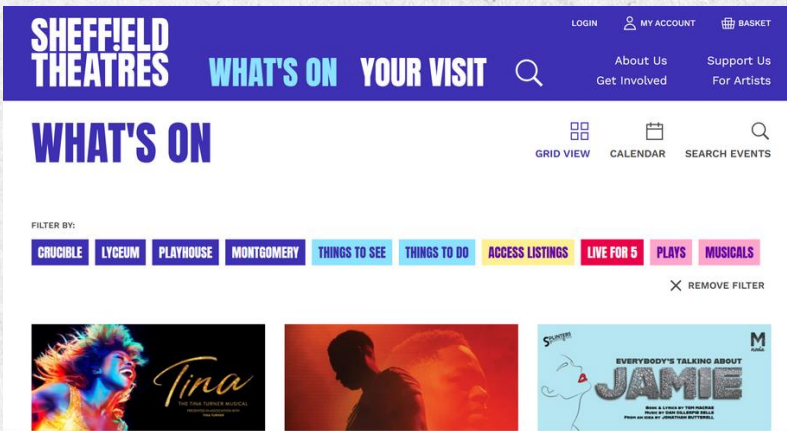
SHEFF!ELD THEATRES

WHAT'S ON YOUR VISIT

LOGIN MY ACCOUNT BASKET

About Us Support Us
Get Involved For Artists

WHAT'S ON

GRID VIEW CALENDAR SEARCH EVENTS

FILTER BY:

CRUCIBLE LYCEUM PLAYHOUSE MONTGOMERY THINGS TO SEE THINGS TO DO ACCESS LISTINGS LIVE FOR 5 PLAYS MUSICALS

REMOVE FILTER

Tina
THE TINA TURNER MUSICAL
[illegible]

EVERYBODY'S TALKING ABOUT
JAMIE
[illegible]